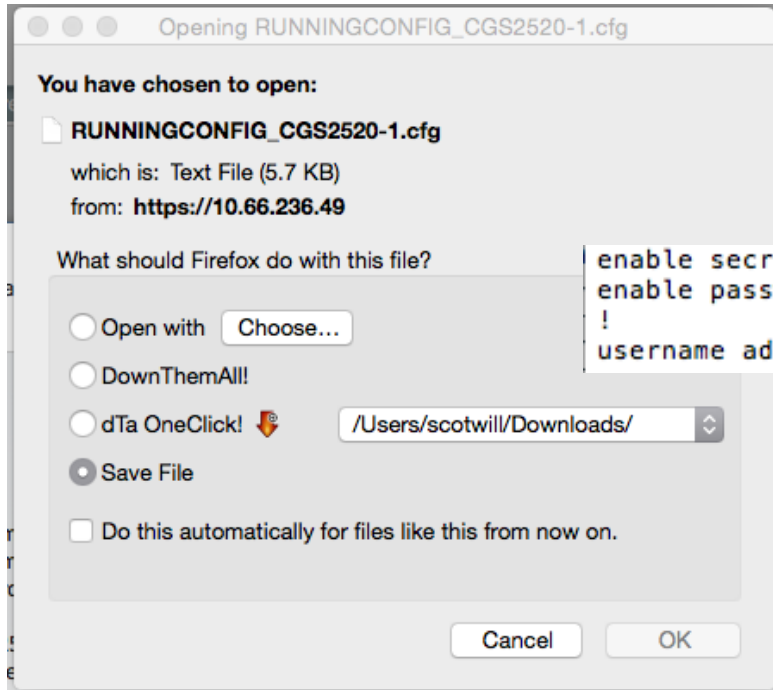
Opening RUNNINGCONFIG_CGS2520-1.cfg

You have chosen to open:

RUNNINGCONFIG_CGS2520-1.cfg

which is: Text File (5.7 KB)

from: https://10.66.236.49

What should Firefox do with this file?

enable secr
enable pass
!
username ad

Open with Choose...

DownThemAll!

dTa OneClick! /Users/scotwill/Downloads/

Save File

Do this automatically for files like this from now on.

Cancel OK